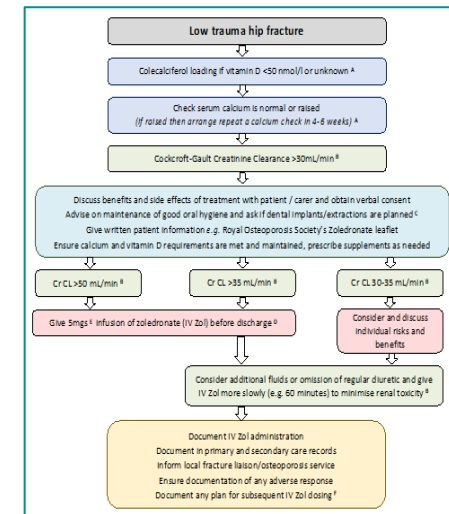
Low trauma hip fracture

Colecalciferol loading if vitamin D <50 nmol/l or unknown A

Check serum calcium is normal or raised
(If raised then arrange repeat a calcium check in 4-6 weeks) A

Cockcroft-Gault Creatinine Clearance >30mL/min B

Discuss benefits and side effects of treatment with patient / carer and obtain verbal consent
Advise on maintenance of good oral hygiene and ask if dental implants/extractions are planned C
Give written patient information e.g. Royal Osteoporosis Society's Zoledronate leaflet
Ensure calcium and vitamin D requirements are met and maintained, prescribe supplements as needed

Cr CL >50 mL/min B

Cr CL >35 mL/min B

Cr CL 30-35 mL/min B

Give 5mgs E infusion of zoledronate (IV Zol) before discharge D

Consider and discuss individual risks and benefits

Consider additional fluids or omission of regular diuretic and give IV Zol more slowly (e.g. 60 minutes) to minimise renal toxicity B

Document IV Zol administration
Document in primary and secondary care records
Inform local fracture liaison/osteoporosis service
Ensure documentation of any adverse response
Document any plan for subsequent IV Zol dosing F